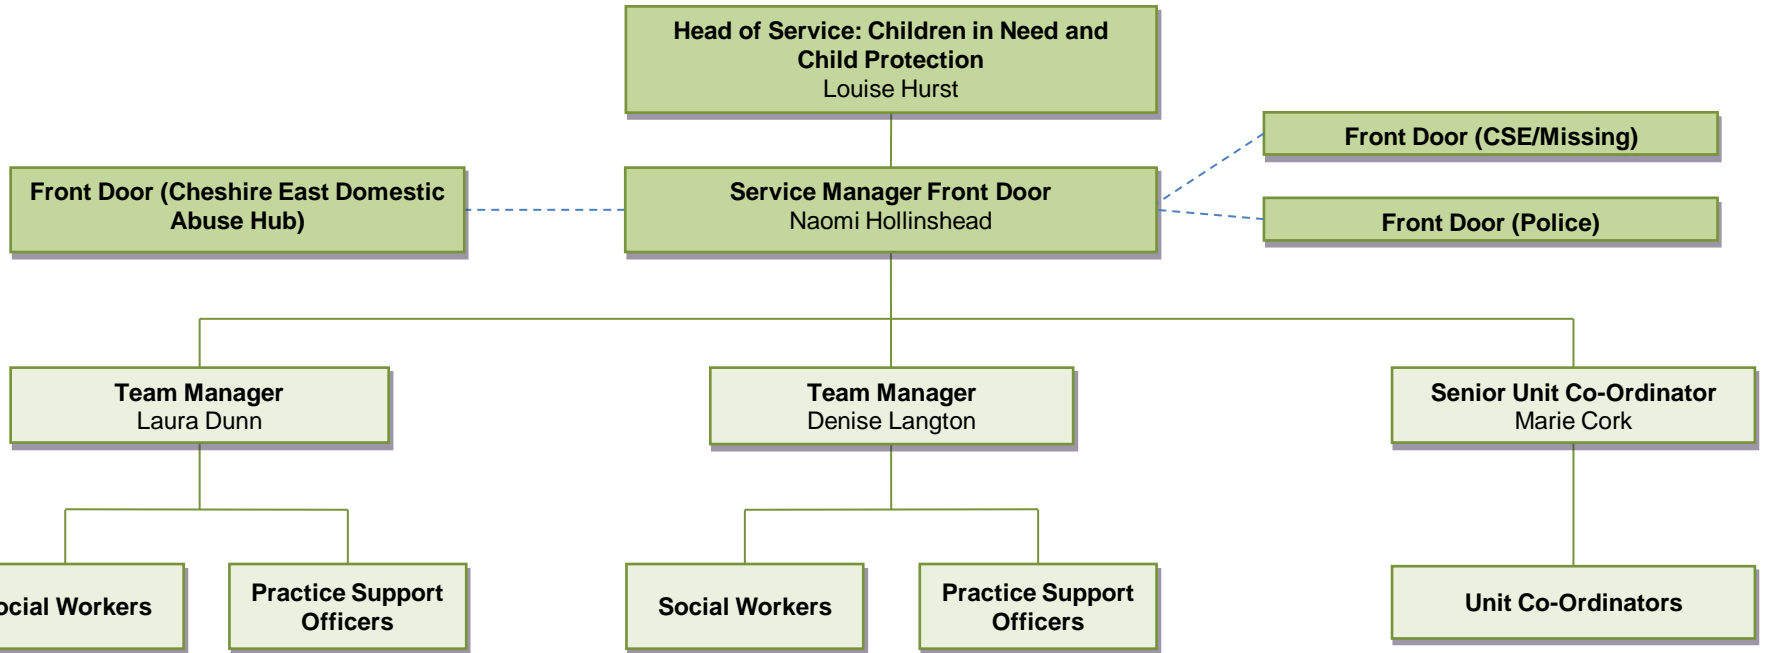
Head of Service: Children in Need and Child Protection
Louise Hurst

Front Door (CSE/Missing)

Front Door (Cheshire East Domestic Abuse Hub)

Service Manager Front Door
Naomi Hollinshead

Front Door (Police)

Team Manager
Laura Dunn

Team Manager
Denise Langton

Senior Unit Co-Ordinator
Marie Cork

ocial Workers

Practice Support Officers

Social Workers

Practice Support Officers

Unit Co-Ordinators